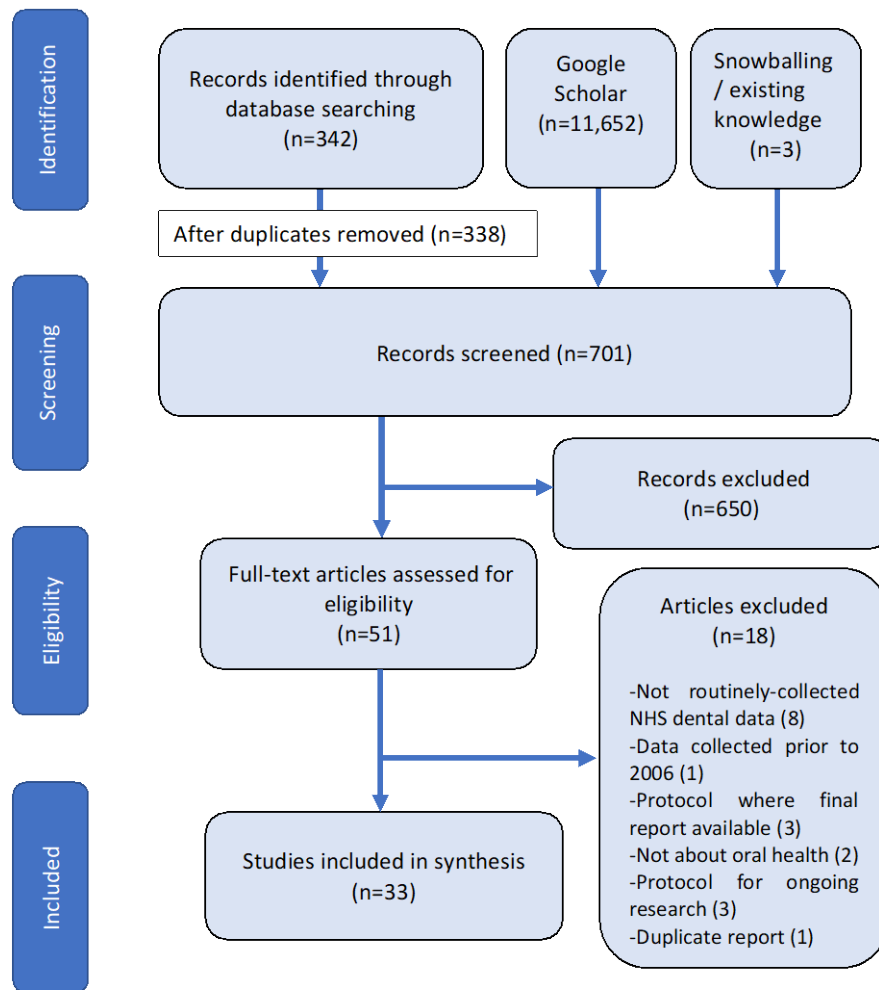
Identification

Records identified through database searching (n=342)

Google Scholar (n=11,652)

Snowballing / existing knowledge (n=3)

After duplicates removed (n=338)

Screening

Records screened (n=701)

Records excluded (n=650)

Eligibility

Full-text articles assessed for eligibility (n=51)

Articles excluded (n=18)

-Not routinely-collected NHS dental data (8)
-Data collected prior to 2006 (1)
-Protocol where final report available (3)
-Not about oral health (2)
-Protocol for ongoing research (3)
-Duplicate report (1)

Included

Studies included in synthesis (n=33)